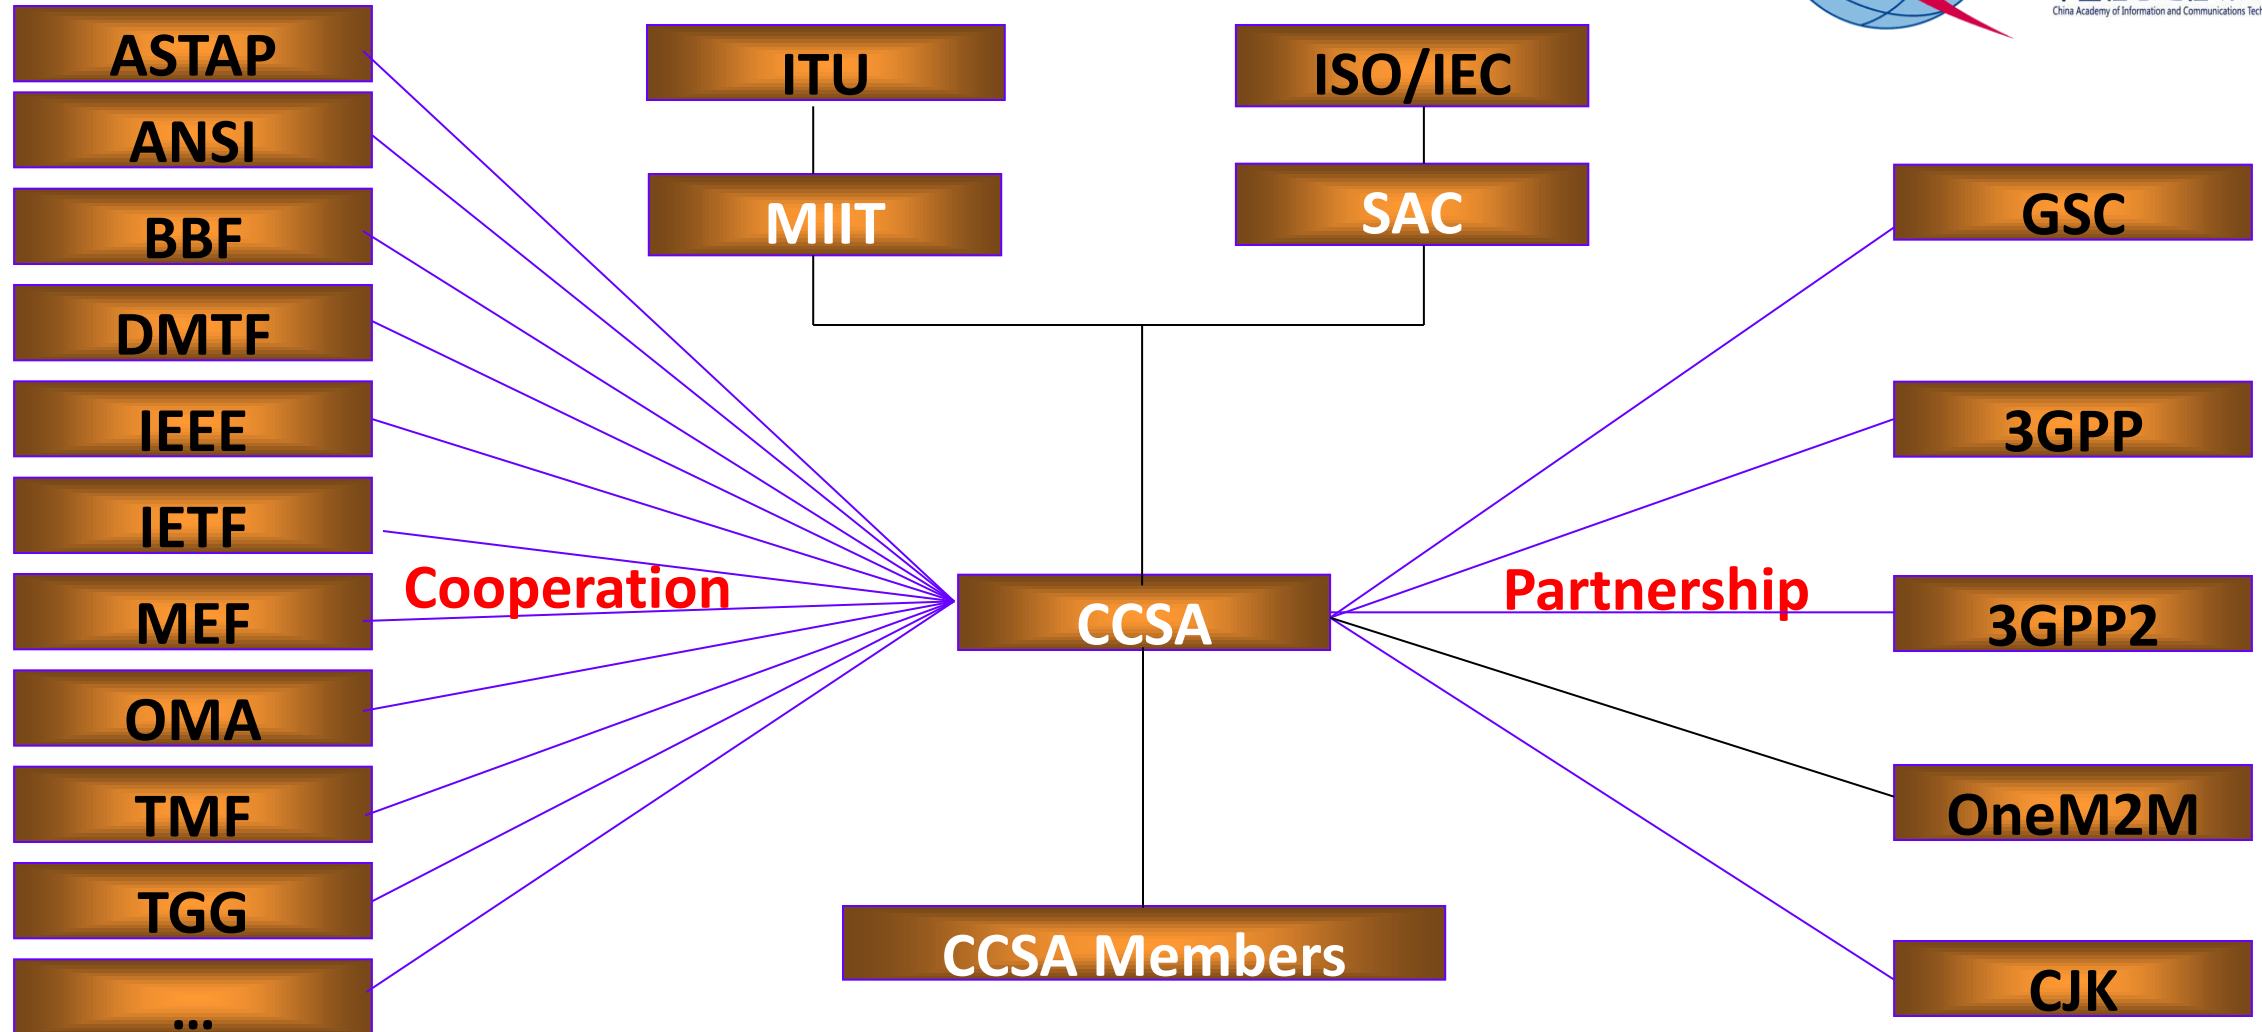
China Academy of Information and Communications Tec

ASTAP

ANSI

BBF

DMTF

IEEE

IETF

MEF

OMA

TMF

TGG

...

ITU

MIIT

ISO/IEC

SAC

Cooperation

CCSA

Partnership

CCSA Members

GSC

3GPP

3GPP2

OneM2M

CJK